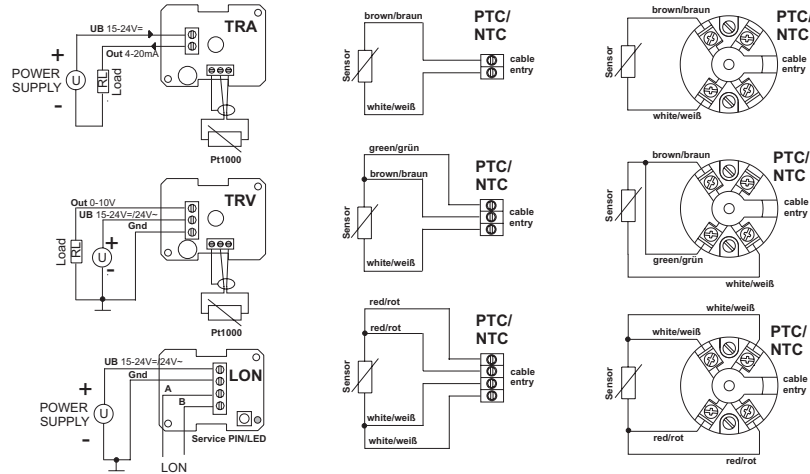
UB 15-24V=
TRA
Out 4-20mA
+
POWER SUPPLY
U
-
RL
Load
Pt1000

Out 0-10V
UB 15-24V=/24V~
Gnd
TRV
Load
RL
U
+
-
Pt1000

UB 15-24V=/24V~
Gnd
A
B
LON
+
POWER SUPPLY
U
-
Service PIN/LED
LON

brown/braun
PTC/ NTC
Sensor
cable entry
white/weiß

green/grün
brown/braun
PTC/ NTC
Sensor
cable entry
white/weiß

red/rot
red/rot
PTC/ NTC
Sensor
cable entry
white/weiß
white/weiß

brown/braun
PTC/ NTC
Sensor
cable entry
white/weiß

brown/braun
PTC/ NTC
Sensor
cable entry
green/grün
white/weiß

white/weiß
white/weiß
PTC/ NTC
Sensor
cable entry
red/rot
red/rot